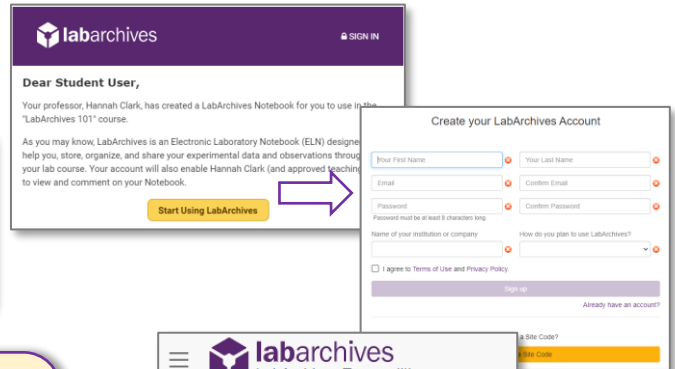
labarchives

SIGN IN

Dear Student User,

Your professor, Hannah Clark, has created a LabArchives Notebook for you to use in the "LabArchives 101" course.

As you may know, LabArchives is an Electronic Laboratory Notebook (ELN) designe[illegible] help you, store, organize, and share your experimental data and observations throug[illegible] your lab course. Your account will also enable Hannah Clark (and approved teaching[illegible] to view and comment on your Notebook.

Start Using LabArchives

Create your LabArchives Account

Your First Name

Your Last Name

Email

Confirm Email

Password

Confirm Password

Password must be at least 8 characters long.

Name of your institution or company

How do you plan to use LabArchives?

I agree to Terms of Use and Privacy Policy.

Sign up

Already have an account?

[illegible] a Site Code?

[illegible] Site Code

labarchives